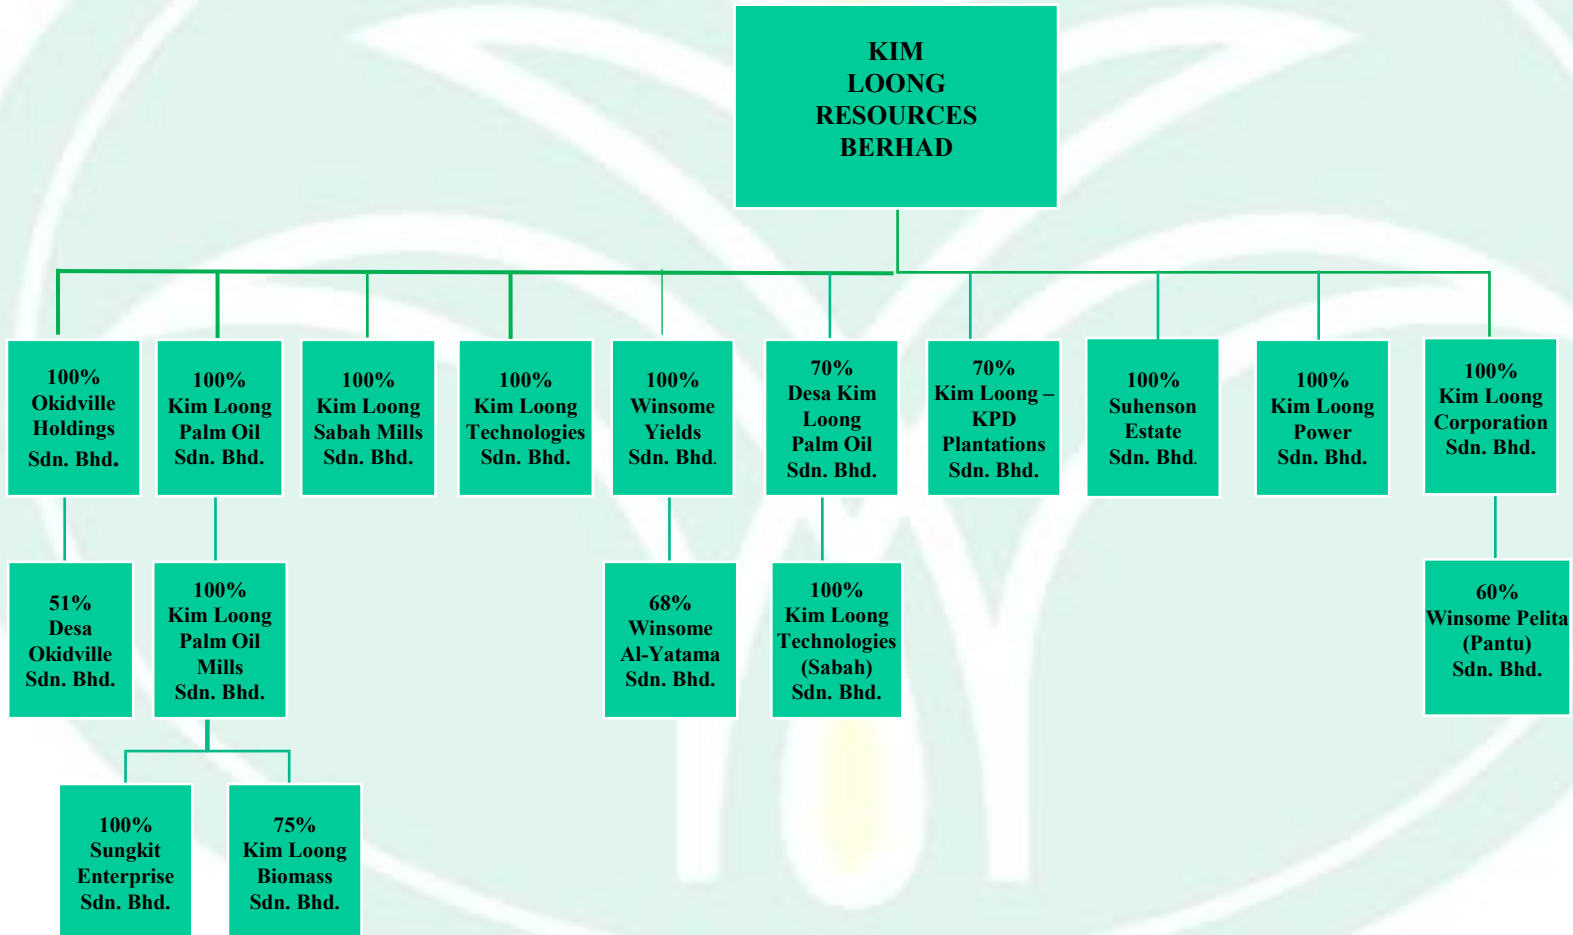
KIM LOONG RESOURCES BERHAD

100% Okidville Holdings Sdn. Bhd.

100% Kim Loong Palm Oil Sdn. Bhd.

100% Kim Loong Sabah Mills Sdn. Bhd.

100% Kim Loong Technologies Sdn. Bhd.

100% Winsome Yields Sdn. Bhd.

70% Desa Kim Loong Palm Oil Sdn. Bhd.

70% Kim Loong – KPD Plantations Sdn. Bhd.

100% Suhenson Estate Sdn. Bhd.

100% Kim Loong Power Sdn. Bhd.

100% Kim Loong Corporation Sdn. Bhd.

51% Desa Okidville Sdn. Bhd.

100% Kim Loong Palm Oil Mills Sdn. Bhd.

68% Winsome Al-Yatama Sdn. Bhd.

100% Kim Loong Technologies (Sabah) Sdn. Bhd.

60% Winsome Pelita (Pantu) Sdn. Bhd.

100% Sungkit Enterprise Sdn. Bhd.

75% Kim Loong Biomass Sdn. Bhd.